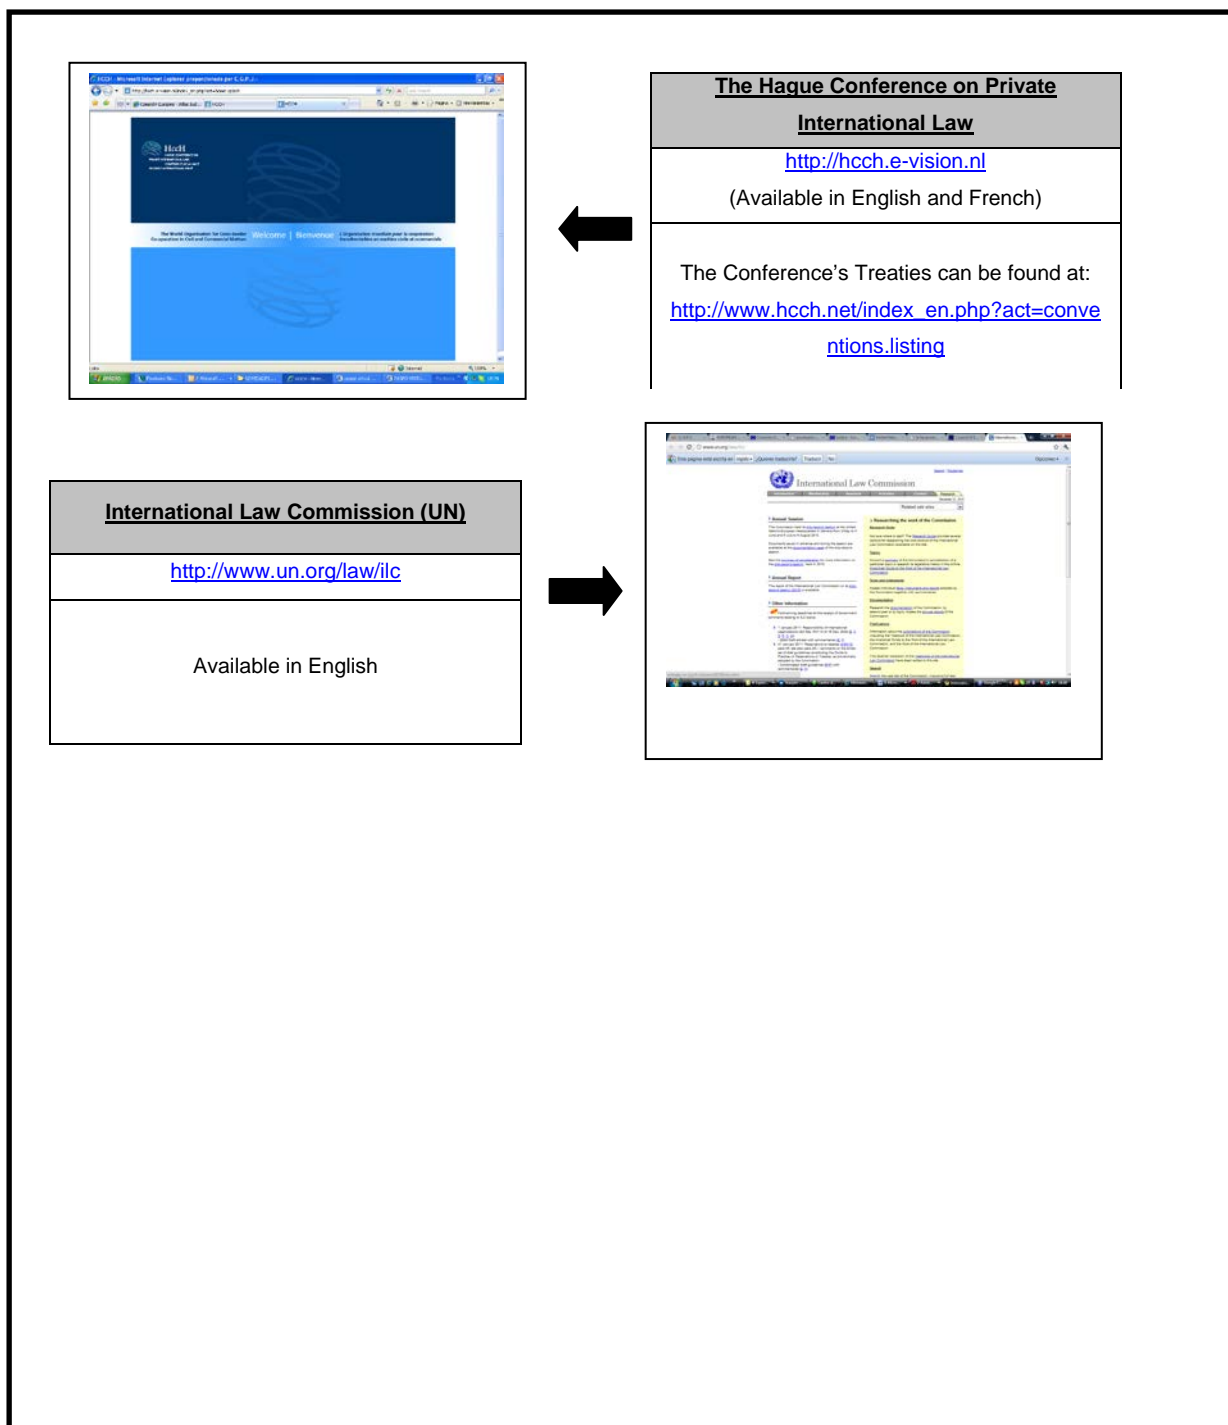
The Hague Conference on Private International Law

http://hcch.e-vision.nl

(Available in English and French)

The Conference's Treaties can be found at: http://www.hcch.net/index_en.php?act=conventions.listing

International Law Commission (UN)

http://www.un.org/law/ilc

Available in English